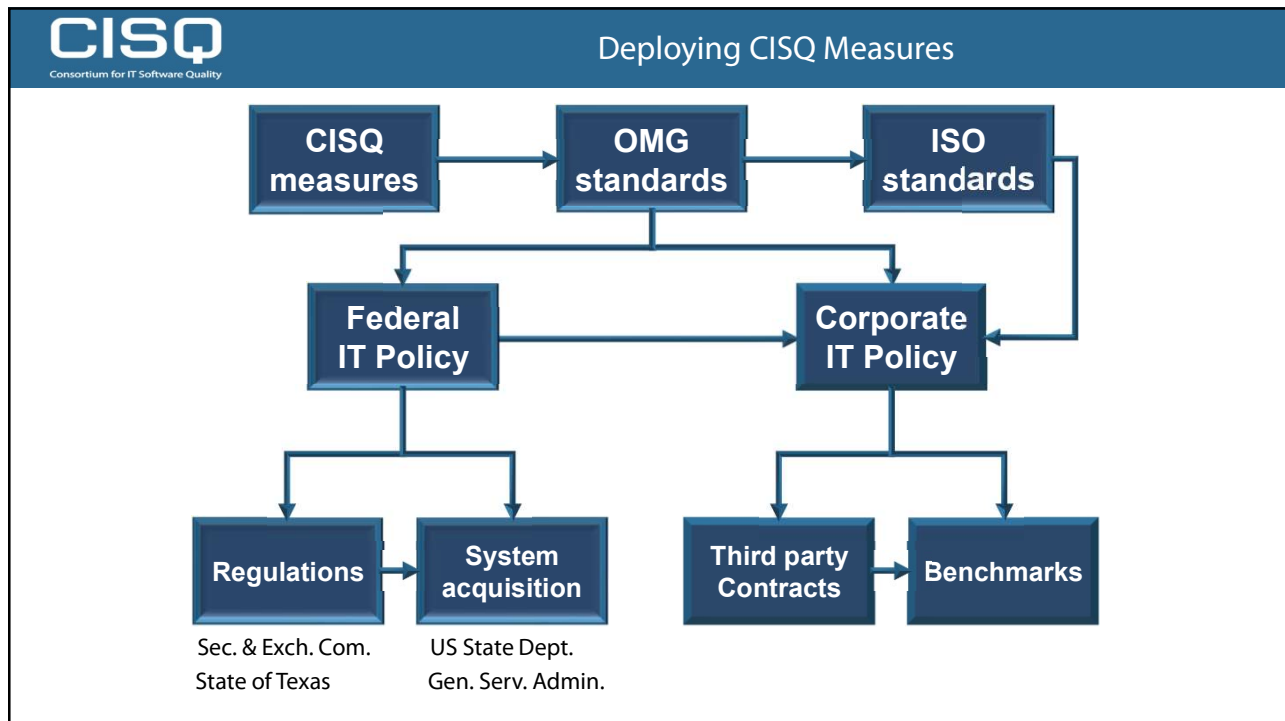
CISQ
Consortium for IT Software Quality

Deploying CISQ Measures

CISQ measures

OMG standards

ISO standards

Federal IT Policy

Corporate IT Policy

Regulations

System acquisition

Third party Contracts

Benchmarks

Sec. & Exch. Com.
State of Texas

US State Dept.
Gen. Serv. Admin.